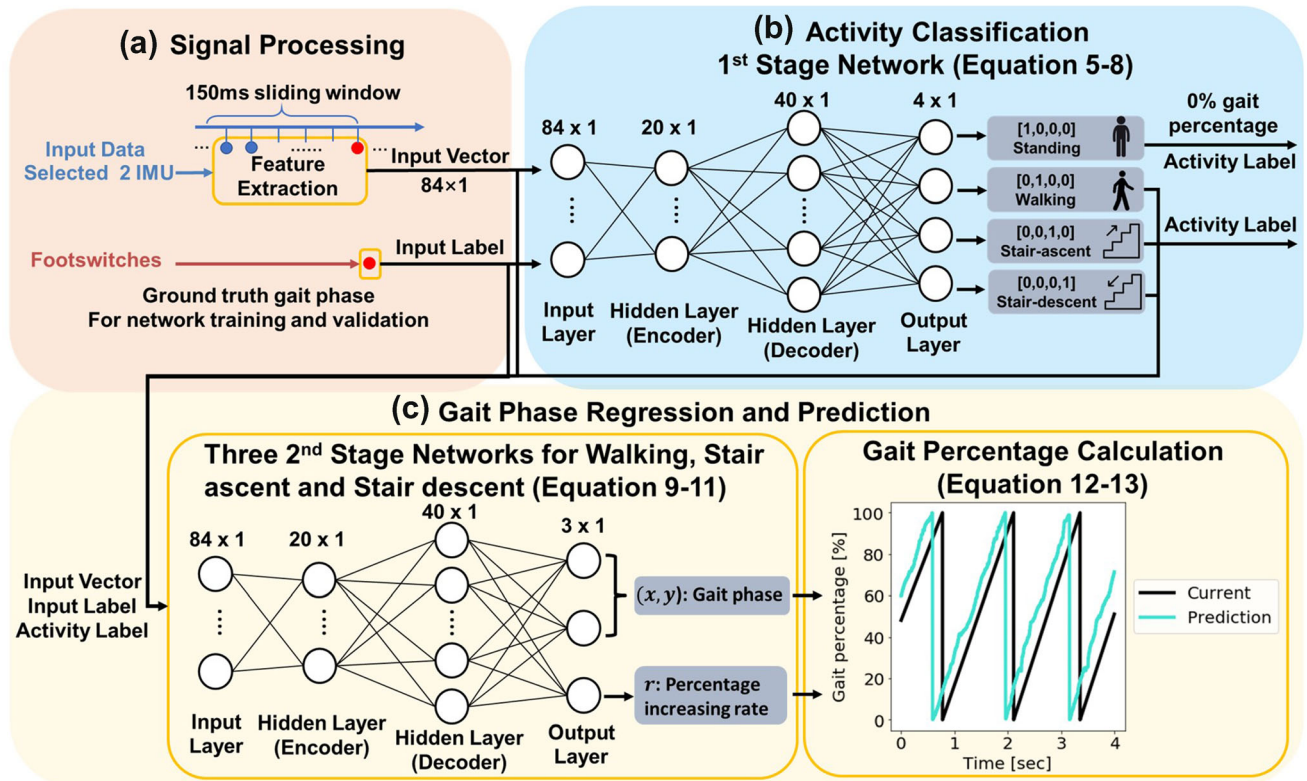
(a) Signal Processing

150ms sliding window

Input Data
Selected 2 IMU

Feature Extraction

Input Vector
84×1

Footswitches

Input Label

Ground truth gait phase
For network training and validation

(b) Activity Classification
$1^{st}$ Stage Network (Equation 5-8)

84 x 1
20 x 1
40 x 1
4 x 1

Input Layer
Hidden Layer (Encoder)
Hidden Layer (Decoder)
Output Layer

[1,0,0,0] Standing
[0,1,0,0] Walking
[0,0,1,0] Stair-ascent
[0,0,0,1] Stair-descent

0% gait percentage
Activity Label
Activity Label

(c) Gait Phase Regression and Prediction

Three $2^{nd}$ Stage Networks for Walking, Stair ascent and Stair descent (Equation 9-11)

84 x 1
20 x 1
40 x 1
3 x 1

Input Vector
Input Label
Activity Label

Input Layer
Hidden Layer (Encoder)
Hidden Layer (Decoder)
Output Layer

$(x, y)$: Gait phase
$r$: Percentage increasing rate

Gait Percentage Calculation (Equation 12-13)

Gait percentage [%]
100
80
60
40
20
0
0
1
2
3
4
Time [sec]

Current
Prediction